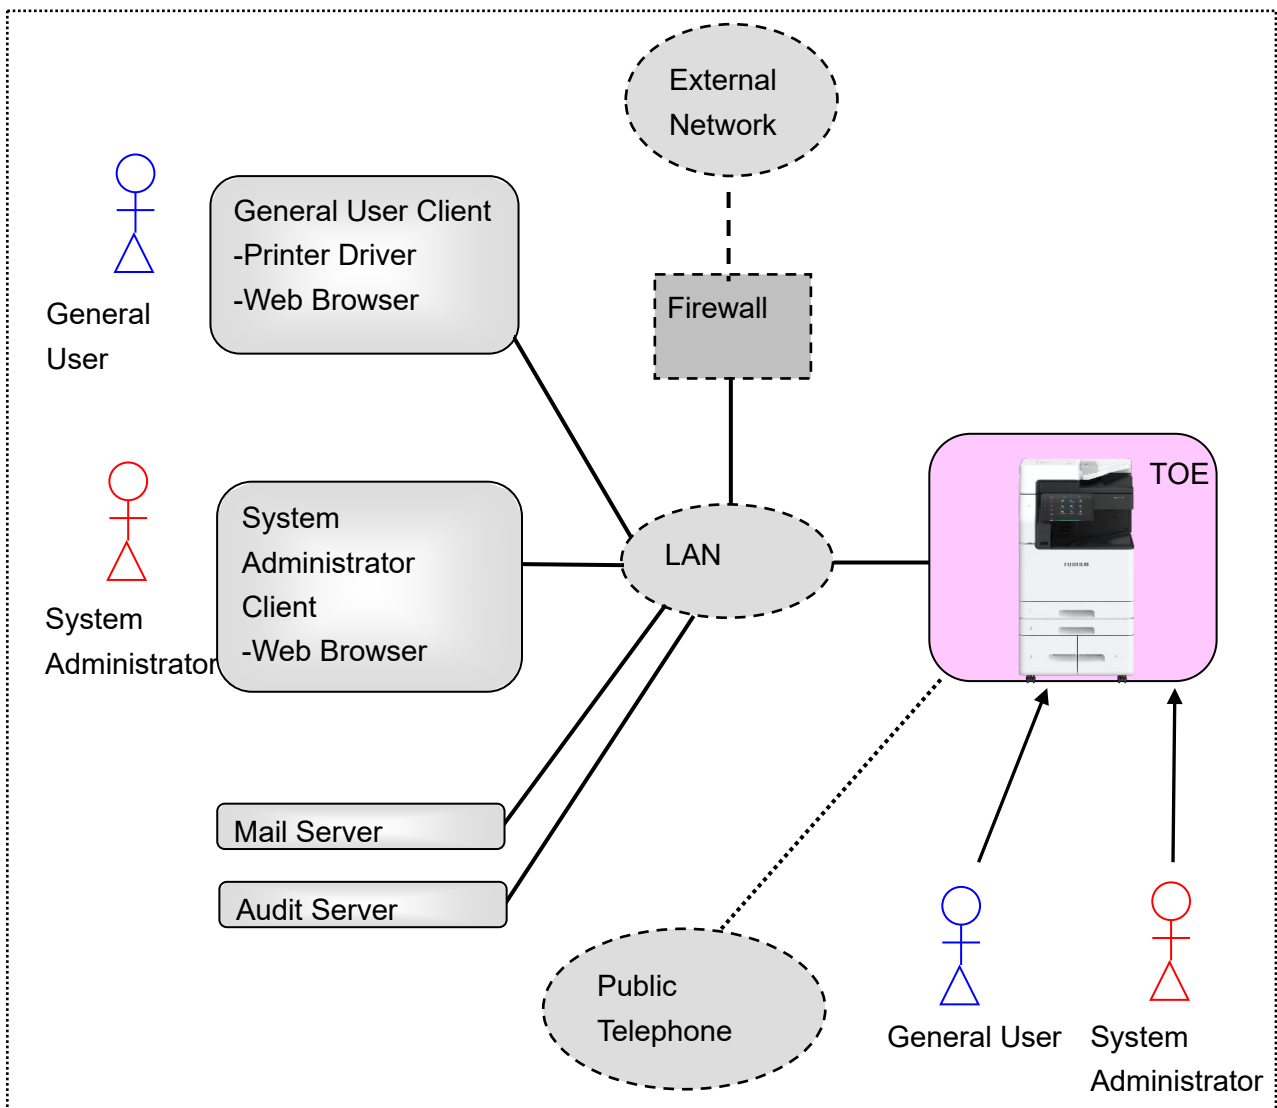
External Network

General User

General User Client
-Printer Driver
-Web Browser

Firewall

TOE

System Administrator

System Administrator Client
-Web Browser

LAN

FUJIFILM

Mail Server

Audit Server

Public Telephone

General User

System Administrator